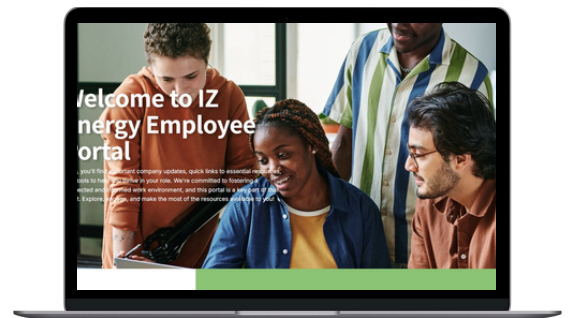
Velcome to IZ nergy Employee ortal

, you'll fi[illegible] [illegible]portant company updates, quick links to essential re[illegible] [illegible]ools to hel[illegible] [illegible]rive in your role. We're committed to fostering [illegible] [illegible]ected and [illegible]powered work environment, and this portal is a key part of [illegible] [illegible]. Explore, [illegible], and make the most of the resources available to you!